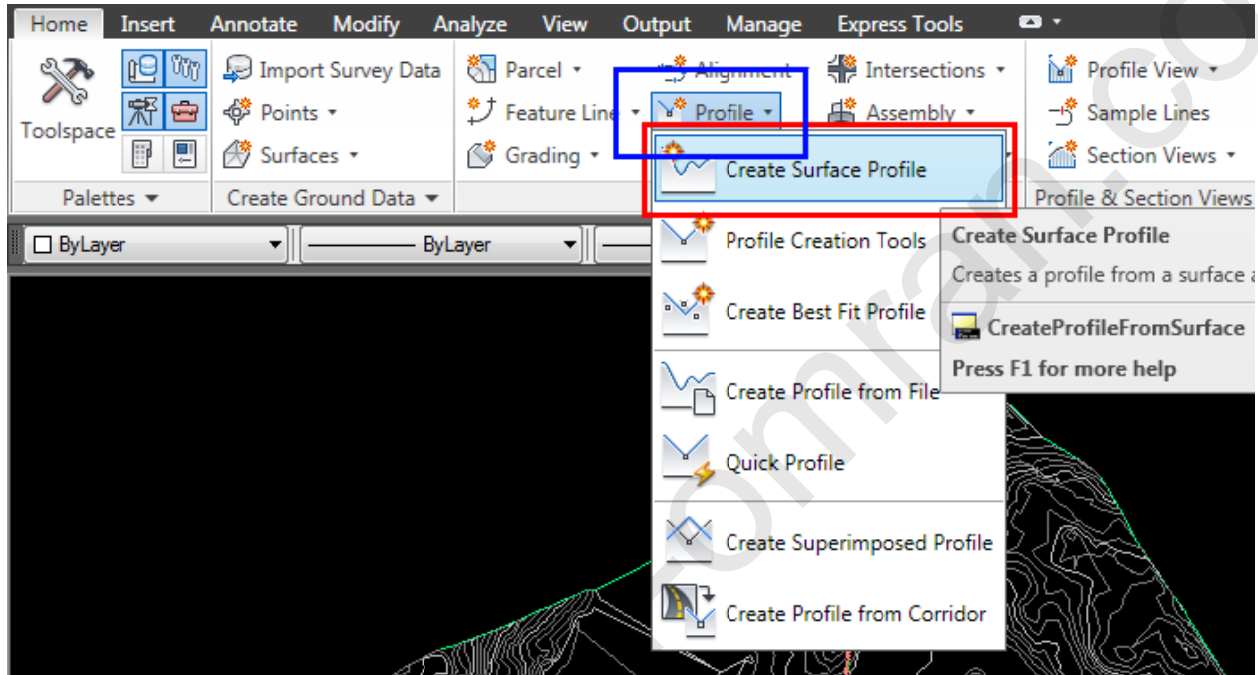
Home Insert Annotate Modify Analyze View Output Manage Express Tools

Toolspace

Import Survey Data
Points
Surfaces

Parcel
Feature Line
Grading

Alignment
Profile

Intersections
Assembly

Profile View
Sample Lines
Section Views

Palettes
Create Ground Data
Profile & Section Views

ByLayer
ByLayer

Create Surface Profile
Profile Creation Tools
Create Best Fit Profile
Create Profile from File
Quick Profile
Create Superimposed Profile
Create Profile from Corridor

Create Surface Profile
Creates a profile from a surface a
CreateProfileFromSurface
Press F1 for more help

omran.co